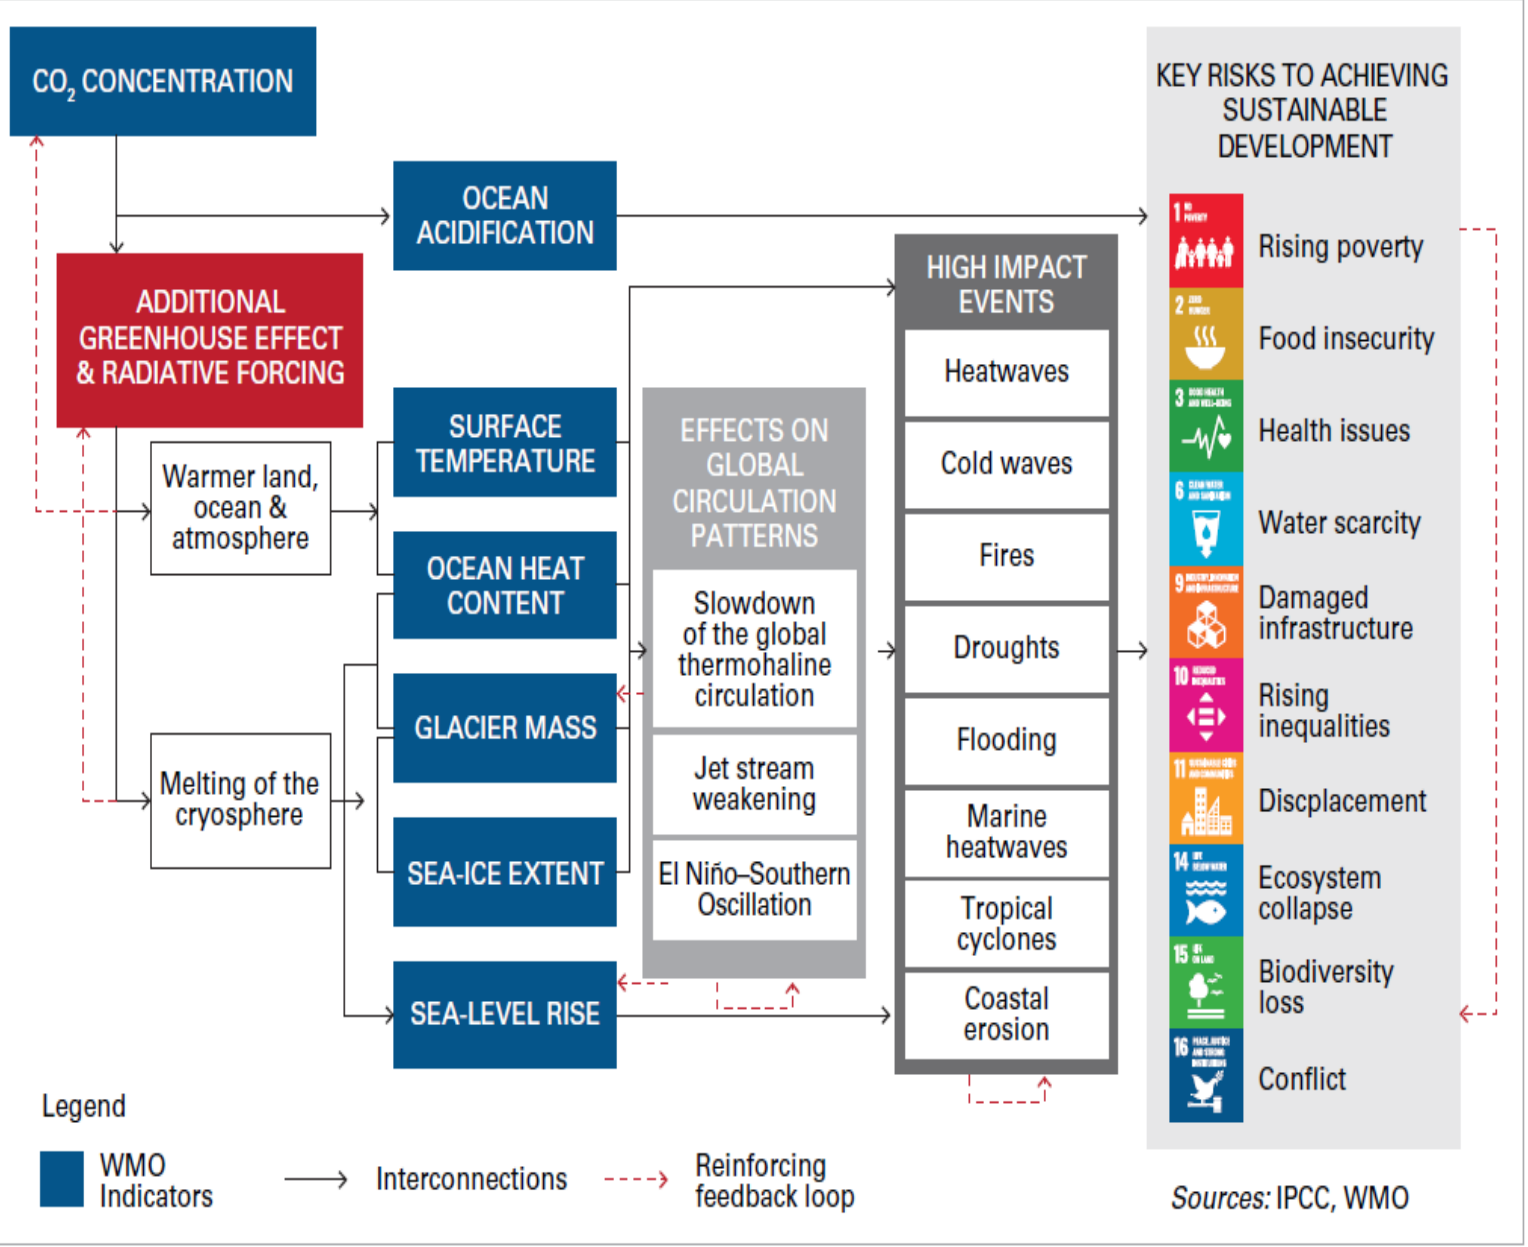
$CO_2$ CONCENTRATION

OCEAN ACIDIFICATION

ADDITIONAL GREENHOUSE EFFECT & RADIATIVE FORCING

Warmer land, ocean & atmosphere

SURFACE TEMPERATURE

OCEAN HEAT CONTENT

GLACIER MASS

Melting of the cryosphere

SEA-ICE EXTENT

SEA-LEVEL RISE

EFFECTS ON GLOBAL CIRCULATION PATTERNS

Slowdown of the global thermohaline circulation

Jet stream weakening

El Niño–Southern Oscillation

HIGH IMPACT EVENTS

Heatwaves

Cold waves

Fires

Droughts

Flooding

Marine heatwaves

Tropical cyclones

Coastal erosion

KEY RISKS TO ACHIEVING SUSTAINABLE DEVELOPMENT

1 NO POVERTY Rising poverty

2 ZERO HUNGER Food insecurity

3 GOOD HEALTH AND WELL-BEING Health issues

6 CLEAN WATER AND SANITATION Water scarcity

9 INDUSTRY, INNOVATION AND INFRASTRUCTURE Damaged infrastructure

10 REDUCED INEQUALITIES Rising inequalities

11 SUSTAINABLE CITIES AND COMMUNITIES Discplacement

14 LIFE BELOW WATER Ecosystem collapse

15 LIFE ON LAND Biodiversity loss

16 PEACE, JUSTICE AND STRONG INSTITUTIONS Conflict

Legend

WMO Indicators

Interconnections

Reinforcing feedback loop

Sources: IPCC, WMO